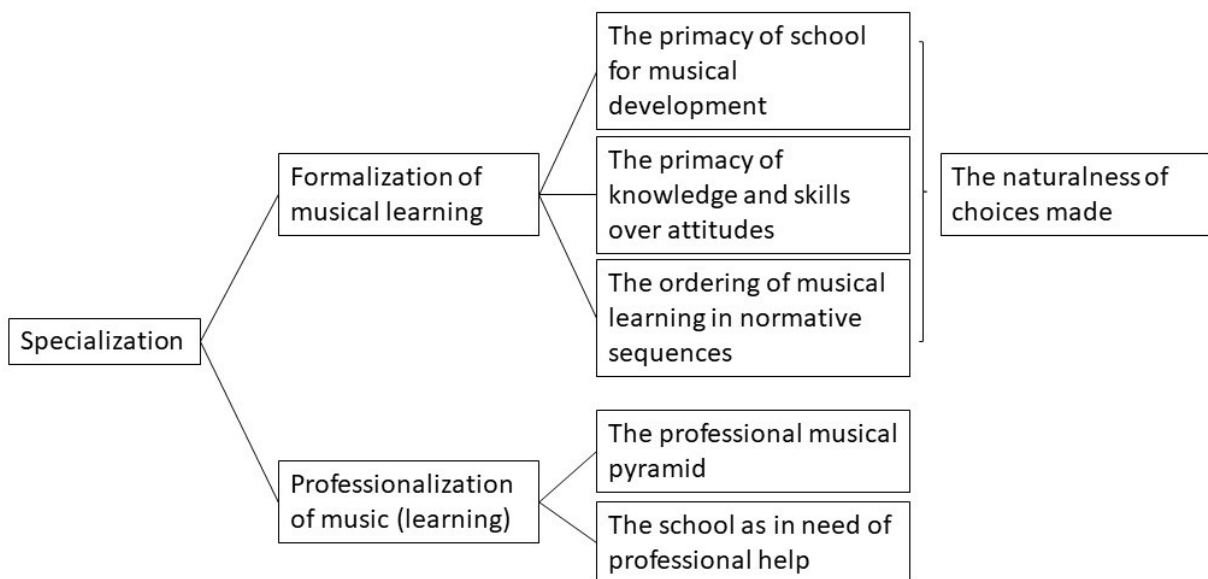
Specialization

Formalization of musical learning

The primacy of school for musical development

The primacy of knowledge and skills over attitudes

The ordering of musical learning in normative sequences

The naturalness of choices made

Professionalization of music (learning)

The professional musical pyramid

The school as in need of professional help